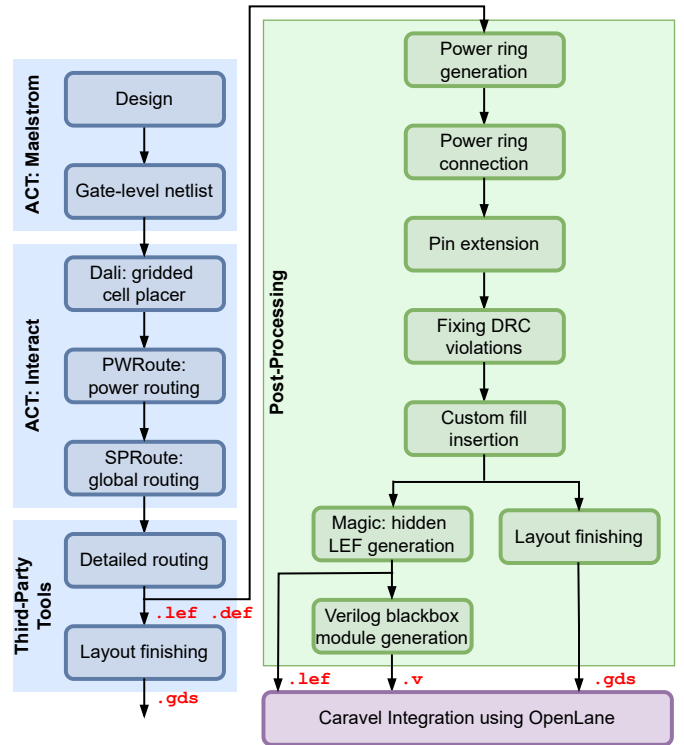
ACT: Maelstrom

Design

Gate-level netlist

ACT: Interact

Dali: gridded cell placer

PWRoute: power routing

SPRoute: global routing

Third-Party Tools

Detailed routing

.lef .def

Layout finishing

.gds

Post-Processing

Power ring generation

Power ring connection

Pin extension

Fixing DRC violations

Custom fill insertion

Magic: hidden LEF generation

Layout finishing

Verilog blackbox module generation

.lef

.v

.gds

Caravel Integration using OpenLane